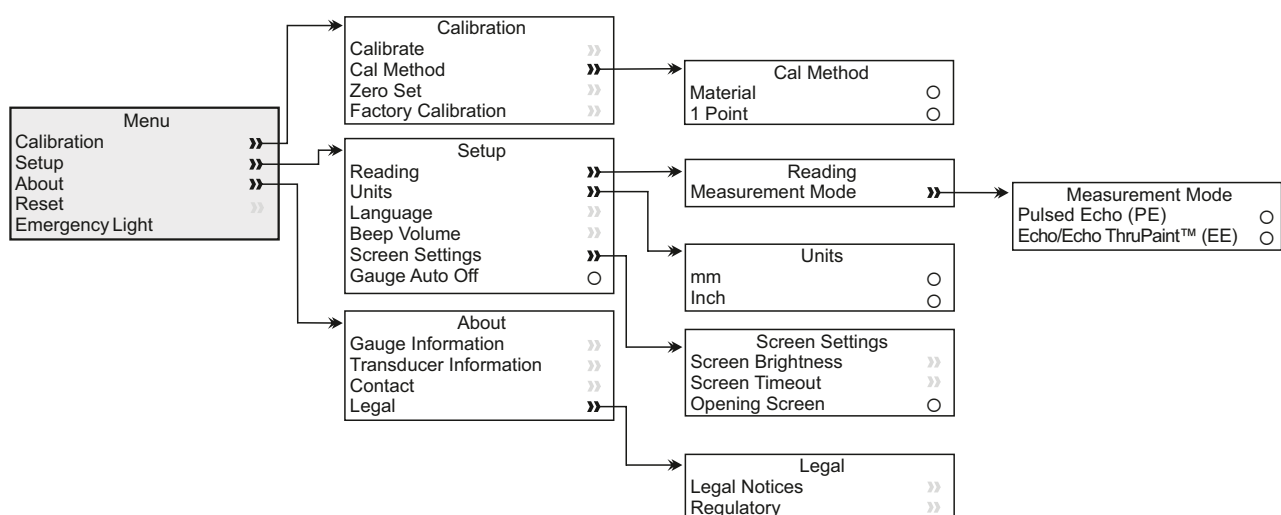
Menu
Calibration »
Setup »
About »
Reset »
Emergency Light

Calibration
Calibrate »
Cal Method »
Zero Set »
Factory Calibration »

Cal Method
Material ○
1 Point ○

Setup
Reading »
Units »
Language »
Beep Volume »
Screen Settings »
Gauge Auto Off ○

Reading
Measurement Mode »

Measurement Mode
Pulsed Echo (PE) ○
Echo/Echo ThruPaint™ (EE) ○

Units
mm ○
Inch ○

About
Gauge Information »
Transducer Information »
Contact »
Legal »

Screen Settings
Screen Brightness »
Screen Timeout »
Opening Screen ○

Legal
Legal Notices »
Regulatory »